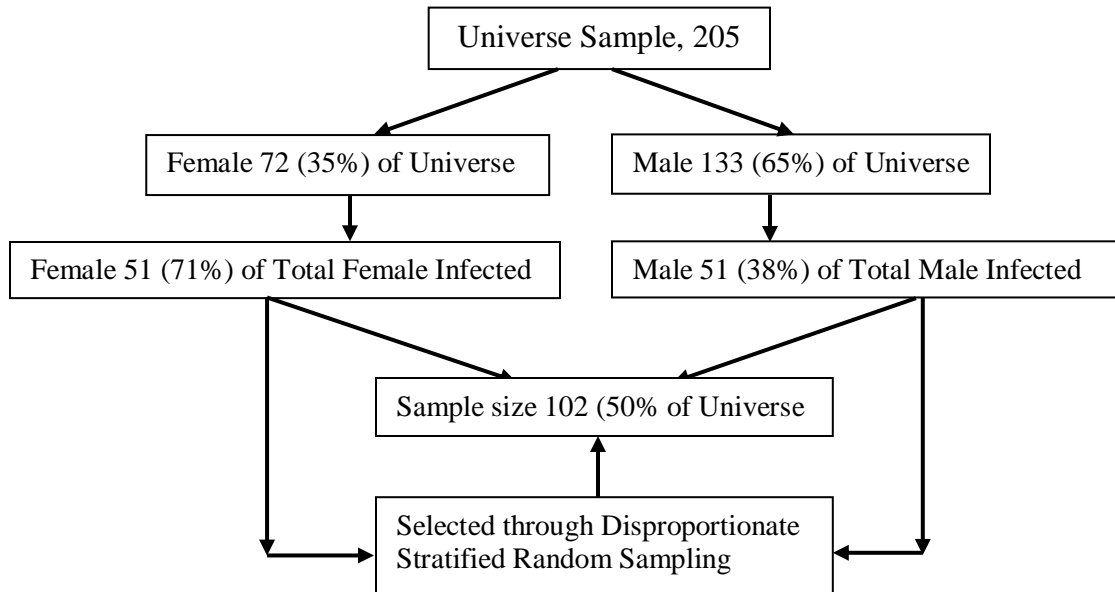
Universe Sample, 205

Female 72 (35%) of Universe

Male 133 (65%) of Universe

Female 51 (71%) of Total Female Infected

Male 51 (38%) of Total Male Infected

Sample size 102 (50% of Universe

Selected through Disproportionate Stratified Random Sampling